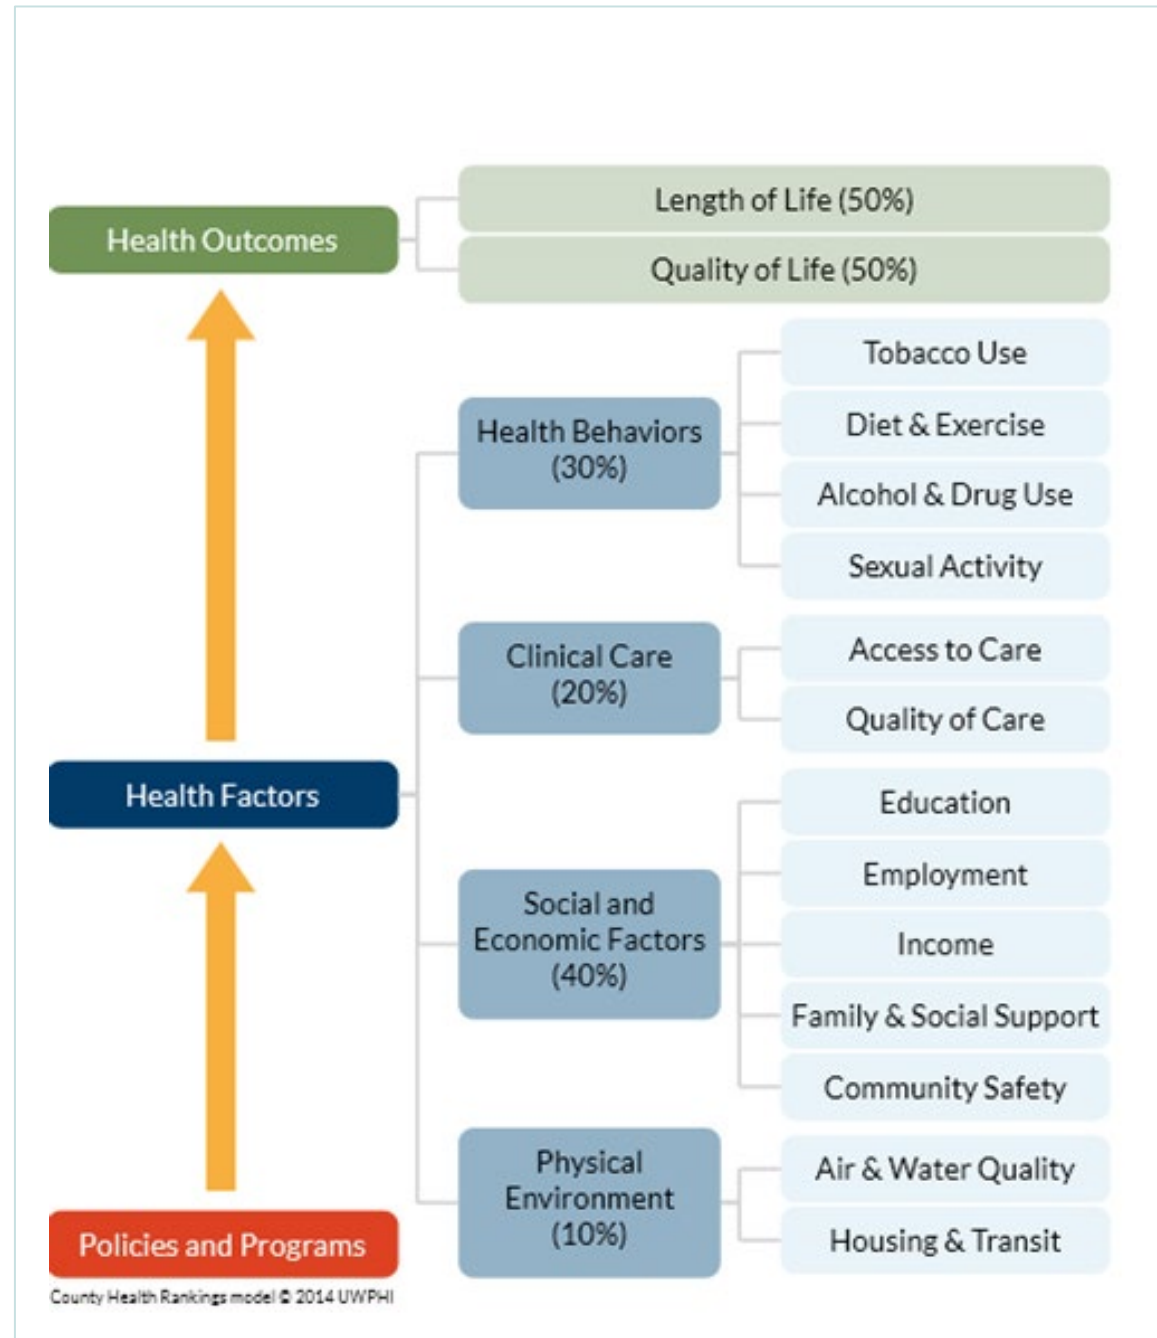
Health Outcomes

Length of Life (50%)

Quality of Life (50%)

Health Behaviors (30%)

Tobacco Use

Diet & Exercise

Alcohol & Drug Use

Sexual Activity

Clinical Care (20%)

Access to Care

Quality of Care

Health Factors

Social and Economic Factors (40%)

Education

Employment

Income

Family & Social Support

Community Safety

Physical Environment (10%)

Air & Water Quality

Housing & Transit

Policies and Programs

County Health Rankings model © 2014 UWPHI